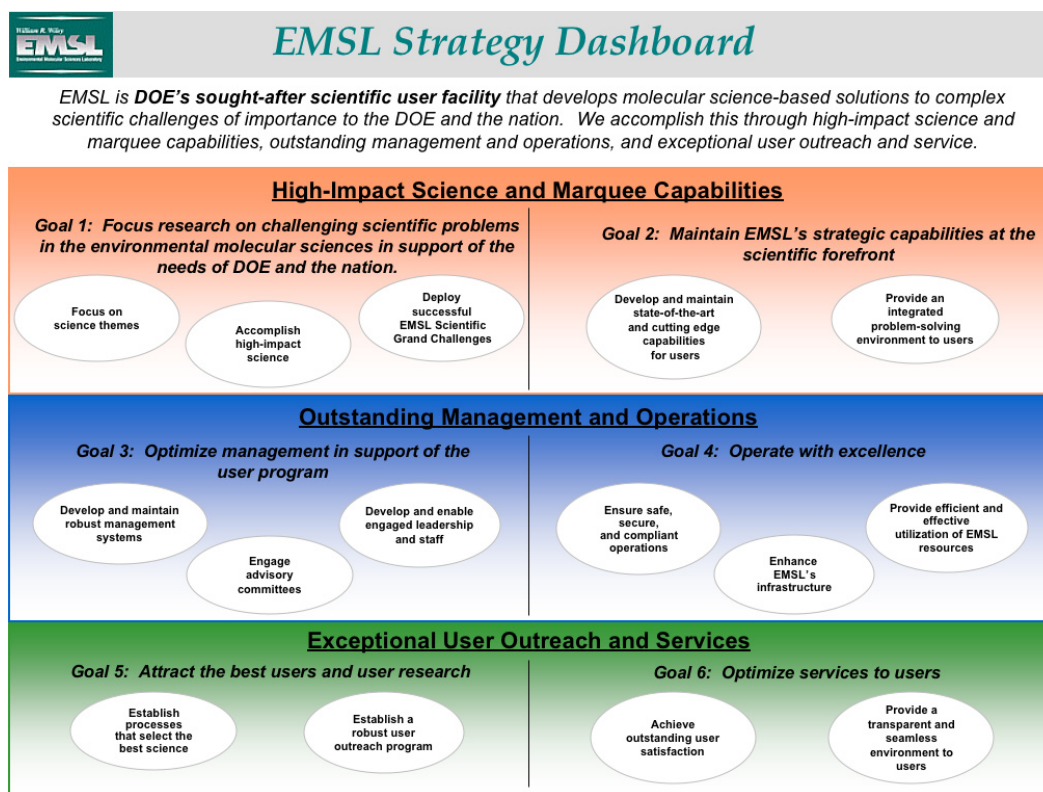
William R. Wiley
EMSL
Environmental Molecular Sciences Laboratory

EMSL Strategy Dashboard

EMSL is **DOE's sought-after scientific user facility** that develops molecular science-based solutions to complex scientific challenges of importance to the DOE and the nation. We accomplish this through high-impact science and marquee capabilities, outstanding management and operations, and exceptional user outreach and service.

High-Impact Science and Marquee Capabilities

Goal 1: Focus research on challenging scientific problems in the environmental molecular sciences in support of the needs of DOE and the nation.

Focus on science themes

Accomplish high-impact science

Deploy successful EMSL Scientific Grand Challenges

Goal 2: Maintain EMSL's strategic capabilities at the scientific forefront

Develop and maintain state-of-the-art and cutting edge capabilities for users

Provide an integrated problem-solving environment to users

Outstanding Management and Operations

Goal 3: Optimize management in support of the user program

Develop and maintain robust management systems

Engage advisory committees

Develop and enable engaged leadership and staff

Goal 4: Operate with excellence

Ensure safe, secure, and compliant operations

Enhance EMSL's infrastructure

Provide efficient and effective utilization of EMSL resources

Exceptional User Outreach and Services

Goal 5: Attract the best users and user research

Establish processes that select the best science

Establish a robust user outreach program

Goal 6: Optimize services to users

Achieve outstanding user satisfaction

Provide a transparent and seamless environment to users